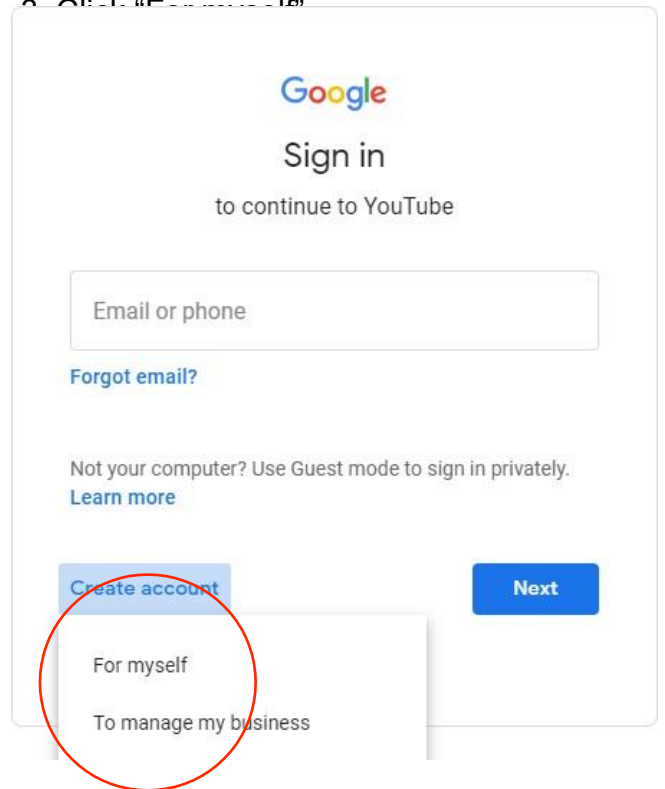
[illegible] Click "For myself"

Google

Sign in

to continue to YouTube

Email or phone

Forgot email?

Not your computer? Use Guest mode to sign in privately.
Learn more

Create account

Next

For myself

To manage my business